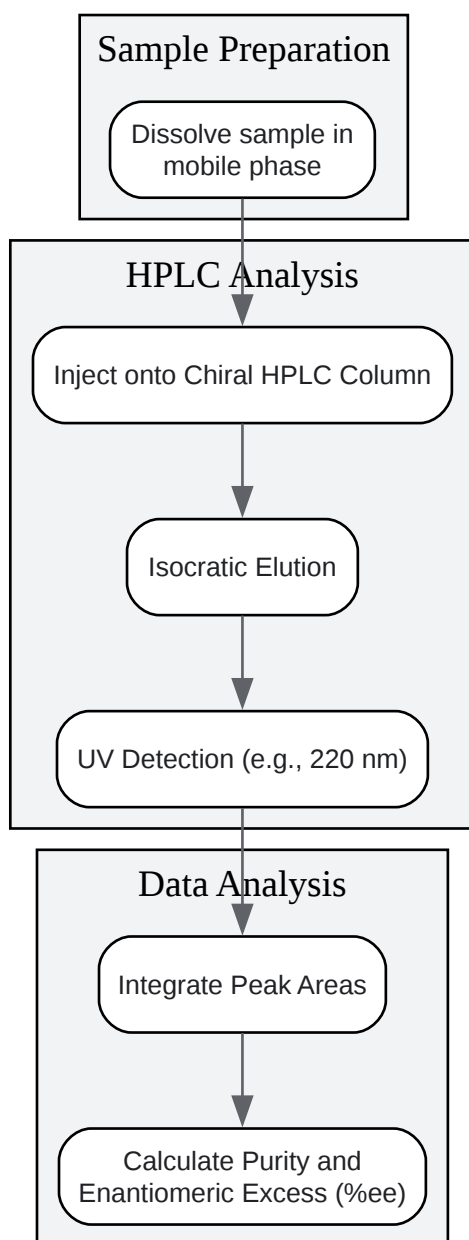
Sample Preparation

Dissolve sample in mobile phase

HPLC Analysis

Inject onto Chiral HPLC Column

Isocratic Elution

UV Detection (e.g., 220 nm)

Data Analysis

Integrate Peak Areas

Calculate Purity and Enantiomeric Excess (%ee)